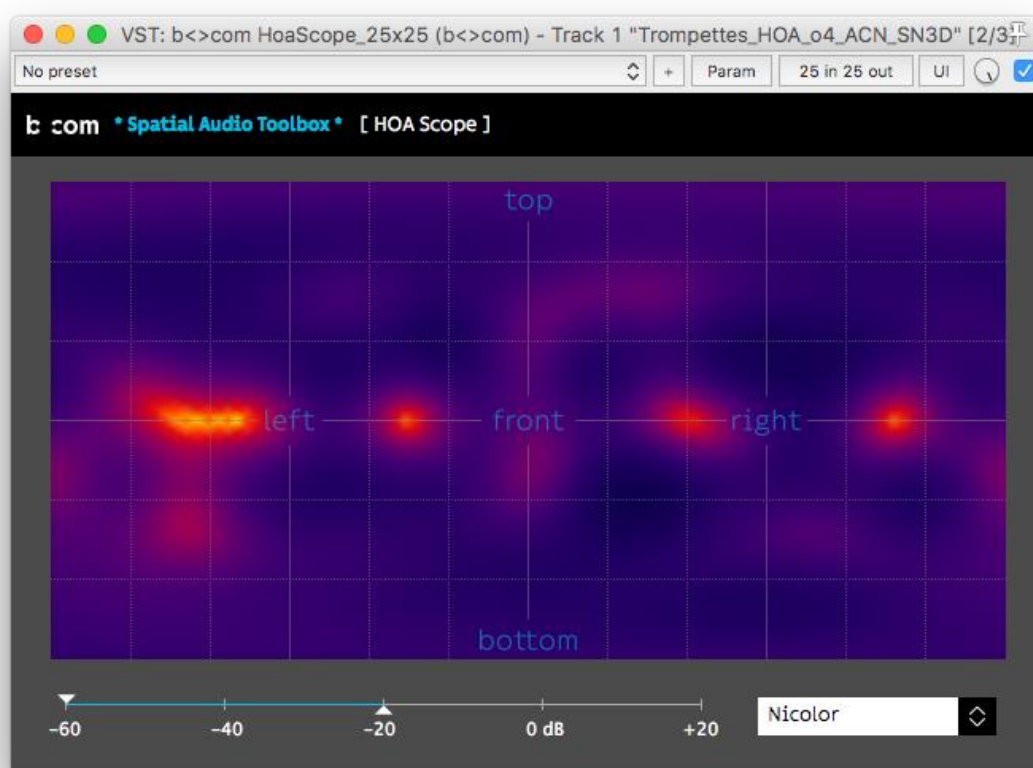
VST: b<>com HoaScope_25x25 (b<>com) - Track 1 "Trompettes_HOA_o4_ACN_SN3D" [2/3

No preset

+

Param

25 in 25 out

UI

b<>com * Spatial Audio Toolbox * [ HOA Scope ]

top

left

front

right

bottom

−60

−40

−20

0 dB

+20

Nicolor